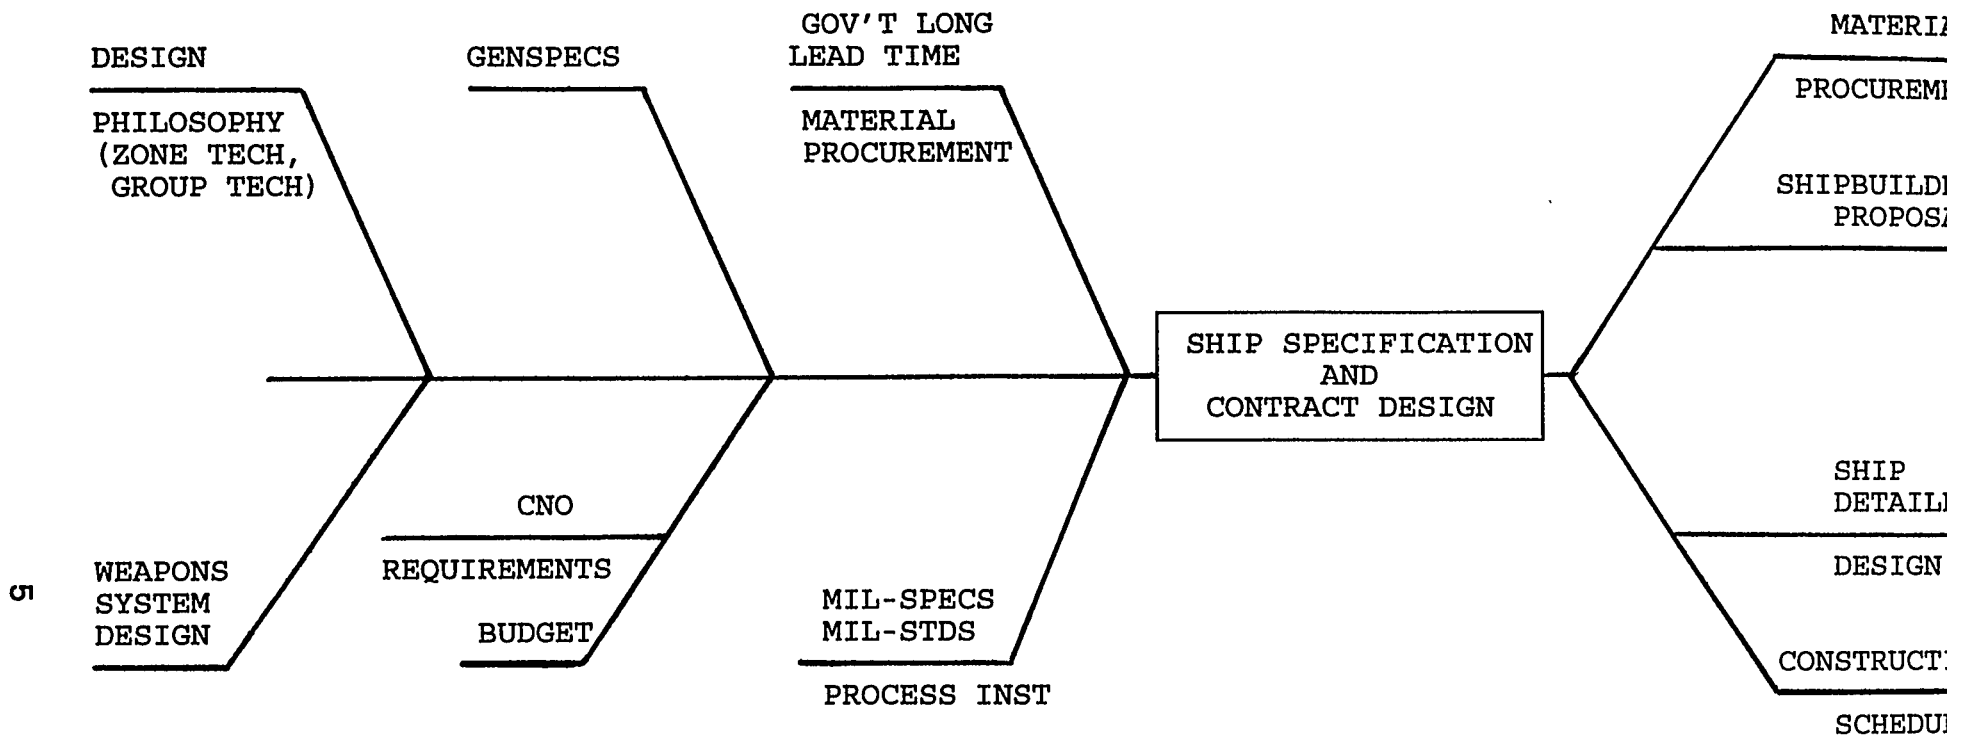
DESIGN

PHILOSOPHY (ZONE TECH, GROUP TECH)

GENSPECS

GOV'T LONG LEAD TIME

MATERIAL PROCUREMENT

MATERI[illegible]

PROCUREM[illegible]

SHIPBUILD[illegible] PROPOS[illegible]

SHIP SPECIFICATION AND CONTRACT DESIGN

CNO

REQUIREMENTS

BUDGET

WEAPONS SYSTEM DESIGN

MIL-SPECS MIL-STDS

PROCESS INST

SHIP DETAIL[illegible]

DESIGN

CONSTRUCT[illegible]

SCHEDU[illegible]

5